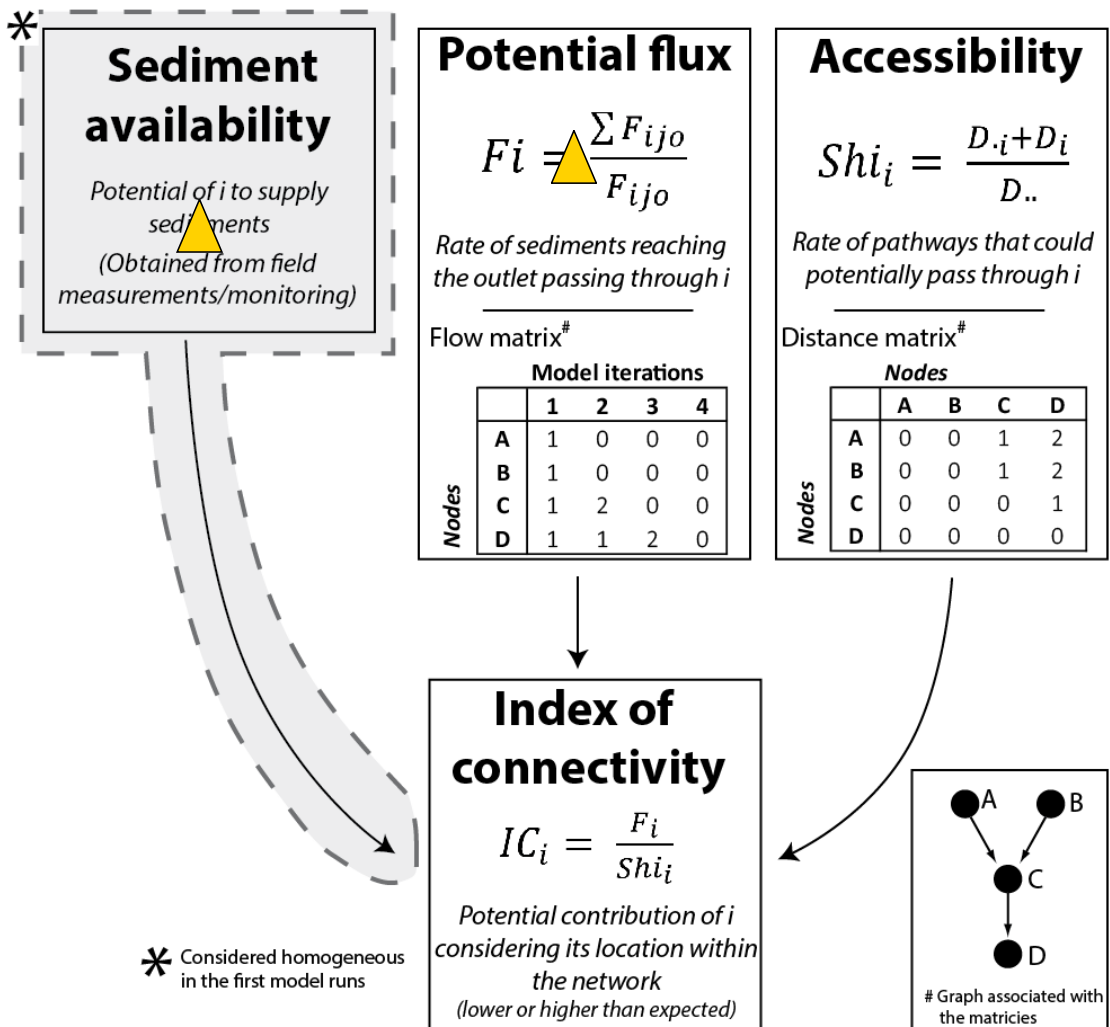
*

Sediment availability

Potential of i to supply sediments

(Obtained from field measurements/monitoring)

Potential flux

$Fi = \frac{\sum F_{ijo}}{F_{ijo}}$

Rate of sediments reaching the outlet passing through i

Flow matrix#

Model iterations

| Nodes | 1 | 2 | 3 | 4 |
|---|---|---|---|---|
| A | 1 | 0 | 0 | 0 |
| B | 1 | 0 | 0 | 0 |
| C | 1 | 2 | 0 | 0 |
| D | 1 | 1 | 2 | 0 |

Accessibility

$Shi_i = \frac{D_{\cdot i}+D_i}{D_{\cdot\cdot}}$

Rate of pathways that could potentially pass through i

Distance matrix#

Nodes

| Nodes | A | B | C | D |
|---|---|---|---|---|
| A | 0 | 0 | 1 | 2 |
| B | 0 | 0 | 1 | 2 |
| C | 0 | 0 | 0 | 1 |
| D | 0 | 0 | 0 | 0 |

Index of connectivity

$IC_i = \frac{F_i}{Shi_i}$

Potential contribution of i considering its location within the network

(lower or higher than expected)

* Considered homogeneous in the first model runs

A B C D

# Graph associated with the matricies